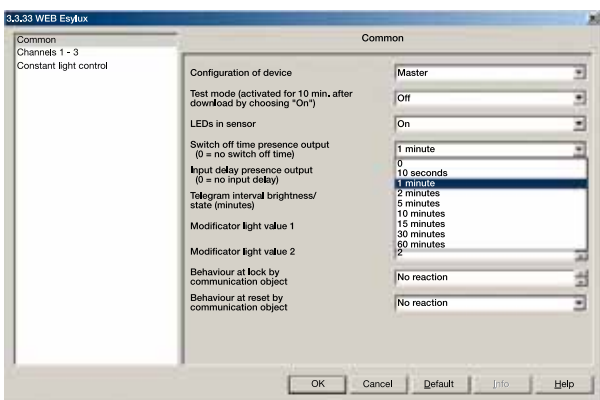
3.3.33 WEB Esylux

Common
Channels 1 - 3
Constant light control

Common

Configuration of device | Master
Test mode (activated for 10 min. after download by choosing "On") | Off
LEDs in sensor | On
Switch off time presence output (0 = no switch off time) | 1 minute
Input delay presence output (0 = no input delay)
Telegram interval brightness/ state (minutes)
Modificator light value 1
Modificator light value 2 | 2
Behaviour at lock by communication object | No reaction
Behaviour at reset by communication object | No reaction

0
10 seconds
1 minute
2 minutes
5 minutes
10 minutes
15 minutes
30 minutes
60 minutes

OK | Cancel | Default | Info | Help